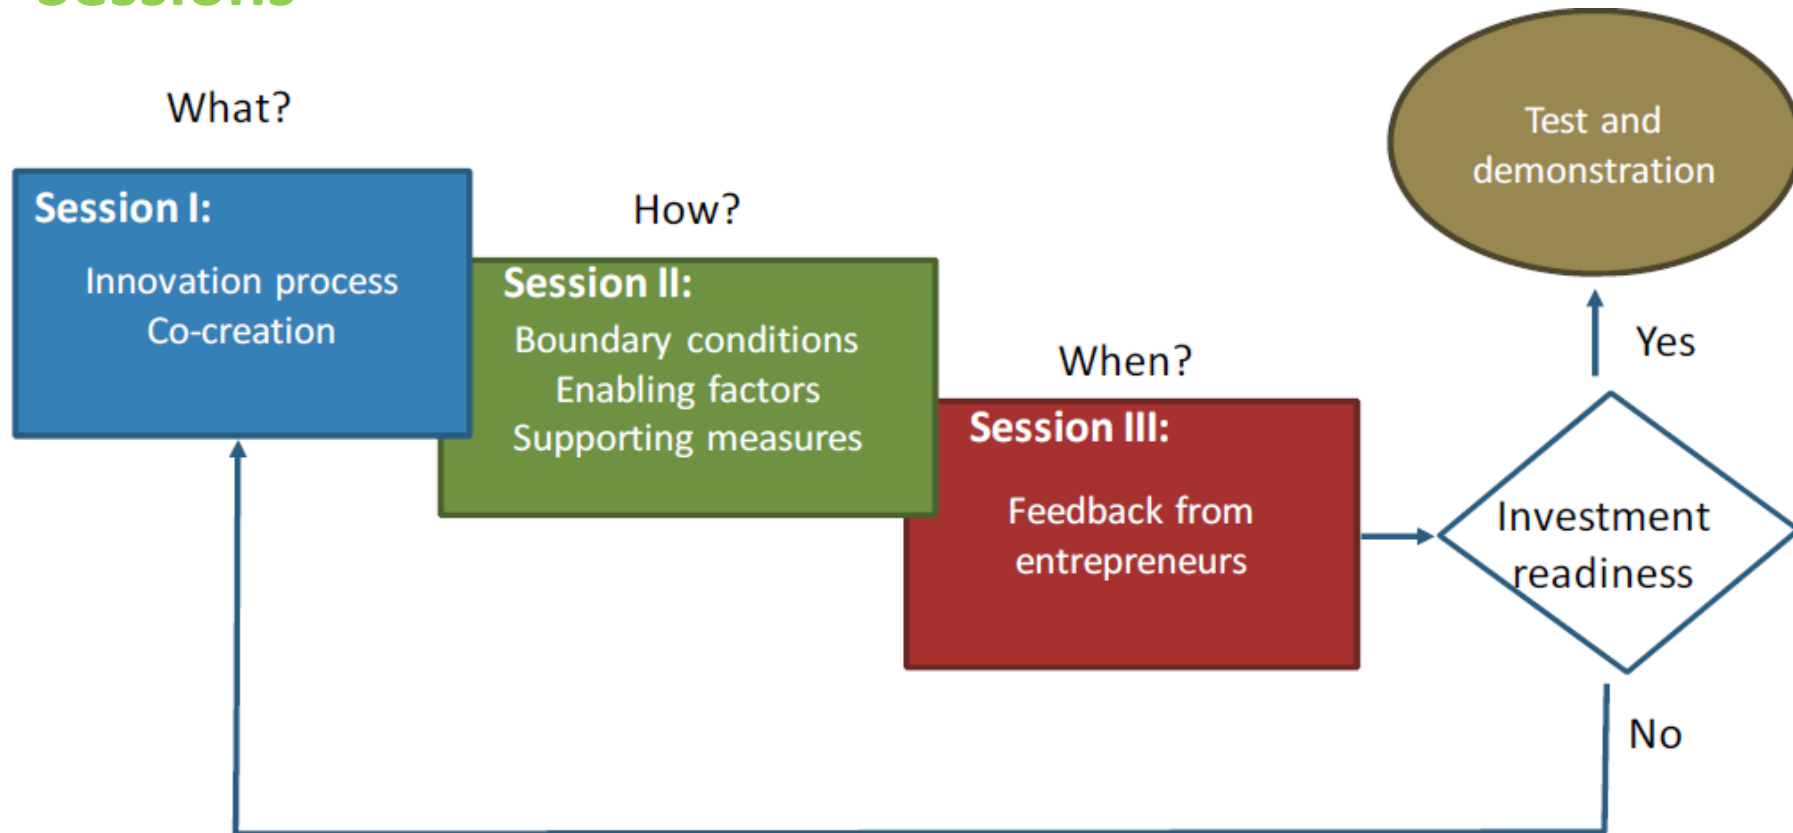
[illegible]

What?

Session I:
Innovation process
Co-creation

How?

Session II:
Boundary conditions
Enabling factors
Supporting measures

When?

Session III:
Feedback from entrepreneurs

Investment readiness

Yes

Test and demonstration

No